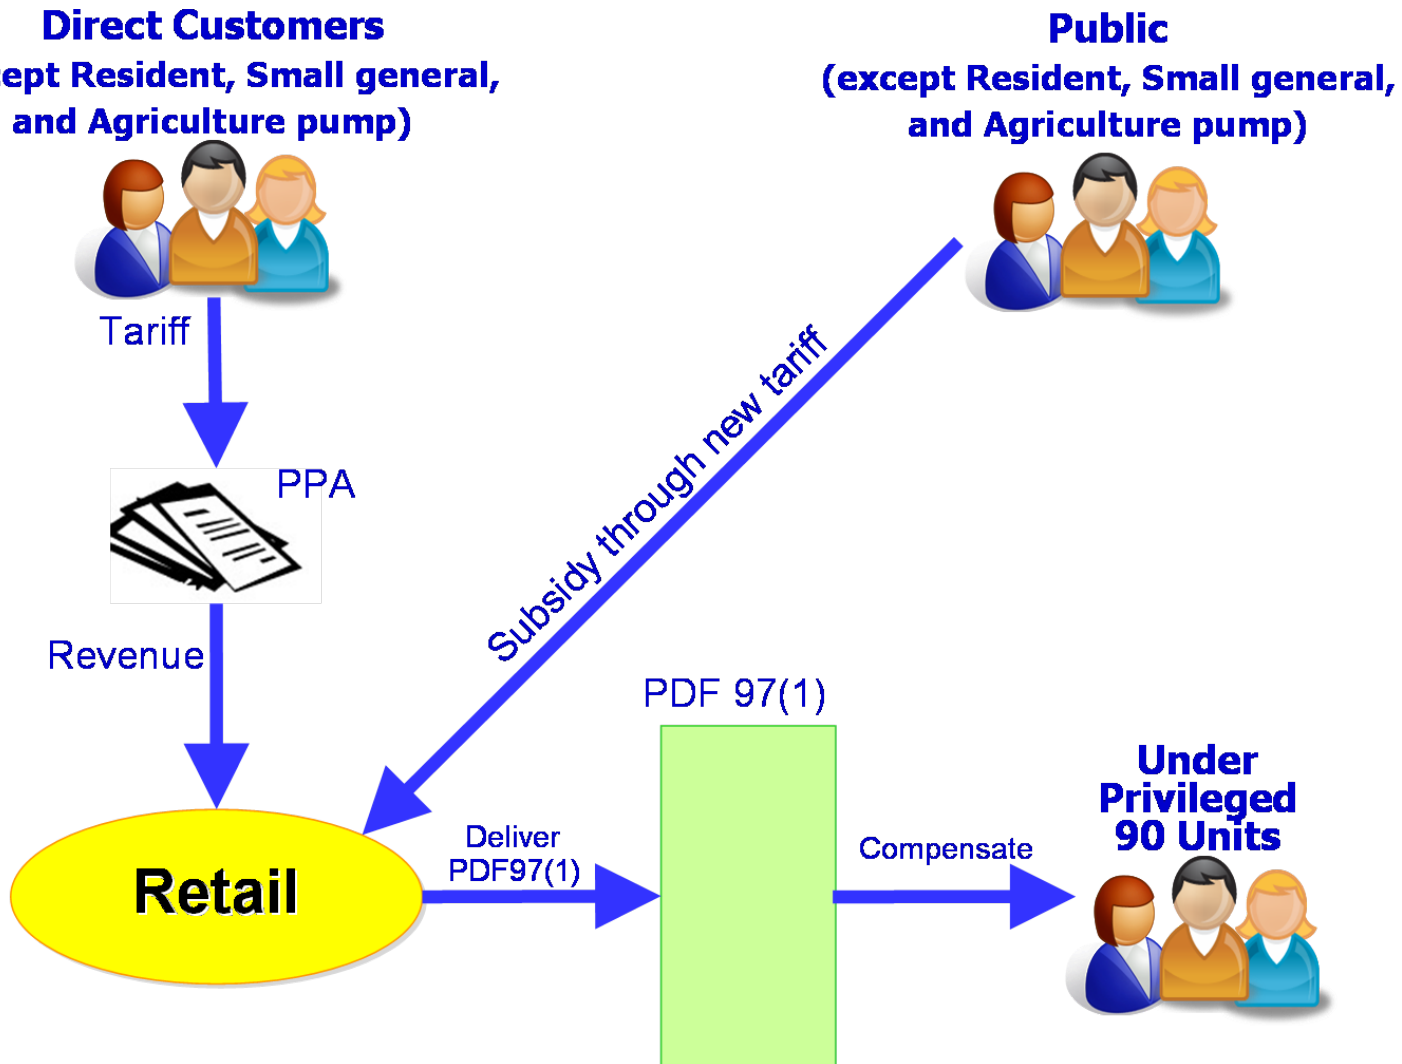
Direct Customers
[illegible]ept Resident, Small general, and Agriculture pump)

Public
(except Resident, Small general, and Agriculture pump)

Tariff

PPA

Subsidy through new tariff

Revenue

PDF 97(1)

Under Privileged 90 Units

Retail

Deliver PDF97(1)

Compensate